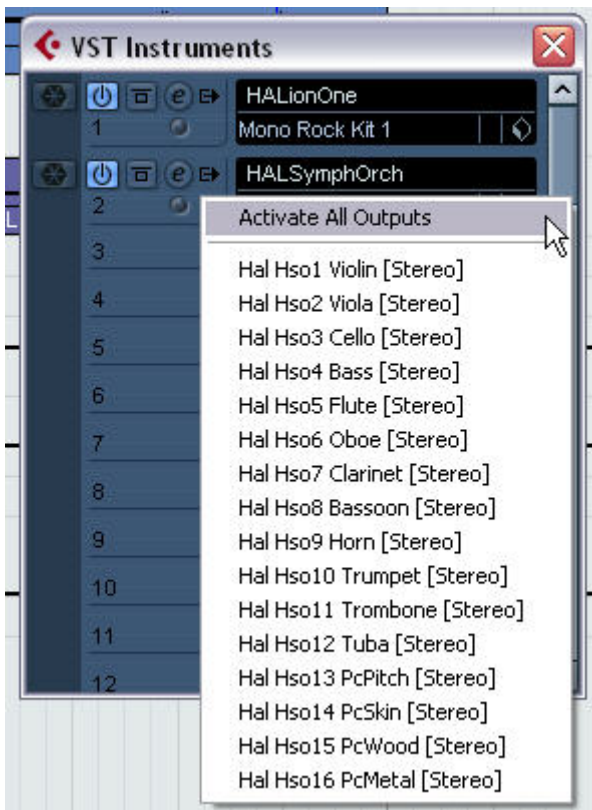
VST Instruments

1
HALionOne
Mono Rock Kit 1

2
HALSymphOrch

3
4
5
6
7
8
9
10
11
12

Activate All Outputs

Hal Hso1 Violin [Stereo]
Hal Hso2 Viola [Stereo]
Hal Hso3 Cello [Stereo]
Hal Hso4 Bass [Stereo]
Hal Hso5 Flute [Stereo]
Hal Hso6 Oboe [Stereo]
Hal Hso7 Clarinet [Stereo]
Hal Hso8 Bassoon [Stereo]
Hal Hso9 Horn [Stereo]
Hal Hso10 Trumpet [Stereo]
Hal Hso11 Trombone [Stereo]
Hal Hso12 Tuba [Stereo]
Hal Hso13 PcPitch [Stereo]
Hal Hso14 PcSkin [Stereo]
Hal Hso15 PcWood [Stereo]
Hal Hso16 PcMetal [Stereo]